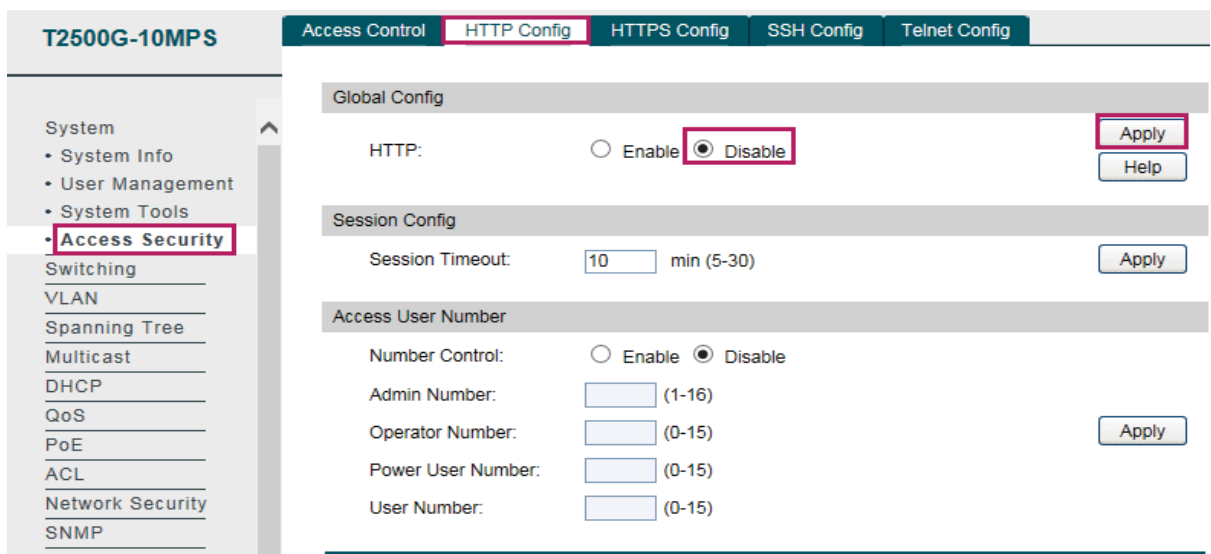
T2500G-10MPS

System
• System Info
• User Management
• System Tools
• Access Security
Switching
VLAN
Spanning Tree
Multicast
DHCP
QoS
PoE
ACL
Network Security
SNMP

Access Control | HTTP Config | HTTPS Config | SSH Config | Telnet Config

Global Config

HTTP: Enable Disable

Apply
Help

Session Config

Session Timeout: 10 min (5-30)

Apply

Access User Number

Number Control: Enable Disable

Admin Number: (1-16)

Operator Number: (0-15)

Power User Number: (0-15)

User Number: (0-15)

Apply